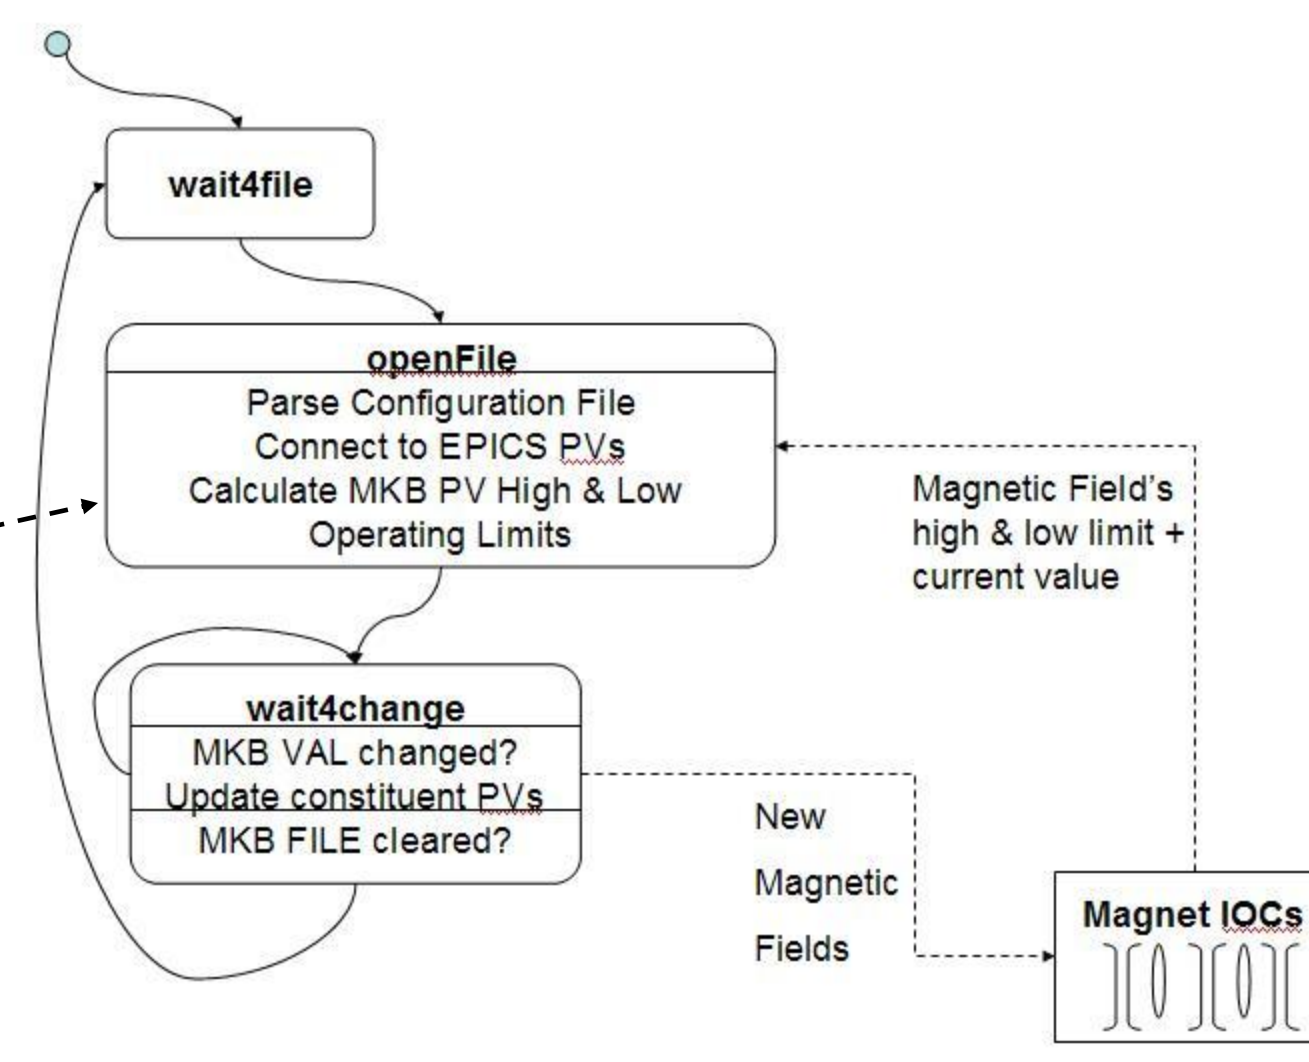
wait4file

openFile
Parse Configuration File
Connect to EPICS PVs
Calculate MKB PV High & Low Operating Limits

Magnetic Field's high & low limit + current value

wait4change
MKB VAL changed?
Update constituent PVs
MKB FILE cleared?

New Magnetic Fields

Magnet IOCs